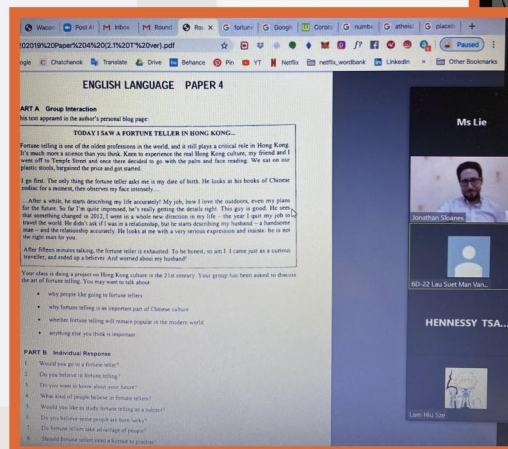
Wacom | Post A | M Inbox | M Round | Ro | G fortun | G Googl | Coron | G numbe | G atheis | G placeb | +

202019%20Paper%204%20(2.1%20T%20ver).pdf

Paused

ogle | Chatchenok | Translate | Drive | Behance | Pin | YT | Netflix | netflix_wordbank | LinkedIn | Other Bookmarks

ENGLISH LANGUAGE PAPER 4

ART A Group Interaction

his text appeared in the author's personal blog page:

TODAY I SAW A FORTUNE TELLER IN HONG KONG...

Fortune telling is one of the oldest professions in the world, and it still plays a critical role in Hong Kong. It's much more a science than you think. Keen to experience the real Hong Kong culture, my friend and I went off to Temple Street and once there decided to go with the palm and face reading. We sat on our plastic stools, bargained the price and got started.

I go first. The only thing the fortune teller asks me is my date of birth. He looks at his books of Chinese zodiac for a moment, then observes my face intensely...

... After a while, he starts describing my life accurately! My job, how I love the outdoors, even my plans for the future. So far I'm quite impressed, he's really getting the details right. This guy is good. He sees that something changed in 2012, I went in a whole new direction in my life – the year I quit my job to travel the world. He didn't ask if I was in a relationship, but he starts describing my husband – a handsome man – and the relationship accurately. He looks at me with a very serious expression and insists: he is not the right man for you.

After fifteen minutes talking, the fortune teller is exhausted. To be honest, so am I. I came just as a curious traveller, and ended up a believer. And worried about my husband!

Your class is doing a project on Hong Kong culture in the 21st century. Your group has been asked to discuss the art of fortune telling. You may want to talk about

• why people like going to fortune tellers
• why fortune telling is an important part of Chinese culture
• whether fortune telling will remain popular in the modern world
• anything else you think is important

PART B Individual Response

1. Would you go to a fortune teller?
2. Do you believe in fortune telling?
3. Do you want to know about your future?
4. What kind of people believe in fortune tellers?
5. Would you like to study fortune telling as a subject?
6. Do you believe some people are born lucky?
7. Do fortune tellers take advantage of people?
8. Should fortune tellers need a license to practise?

Ms Lie

Jonathan Sloanes

6D-22 Lau Suet Man Van...

HENNESSY TSA...

Lam Hiu Sze